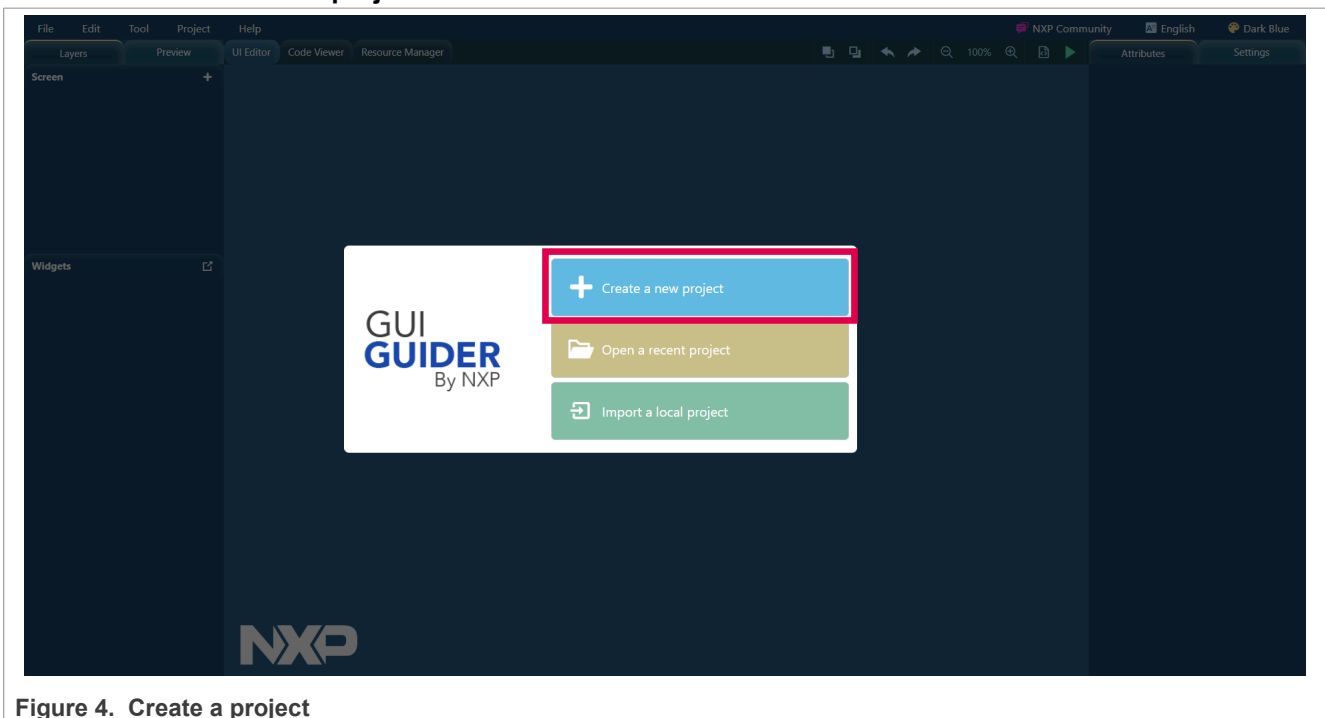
File Edit Tool Project Help

NXP Community English Dark Blue

Layers Preview UI Editor Code Viewer Resource Manager

100%

Attributes Settings

Screen +

Widgets

GUI
GUIDER
By NXP

Create a new project

Open a recent project

Import a local project

NXP

Figure 4. Create a project